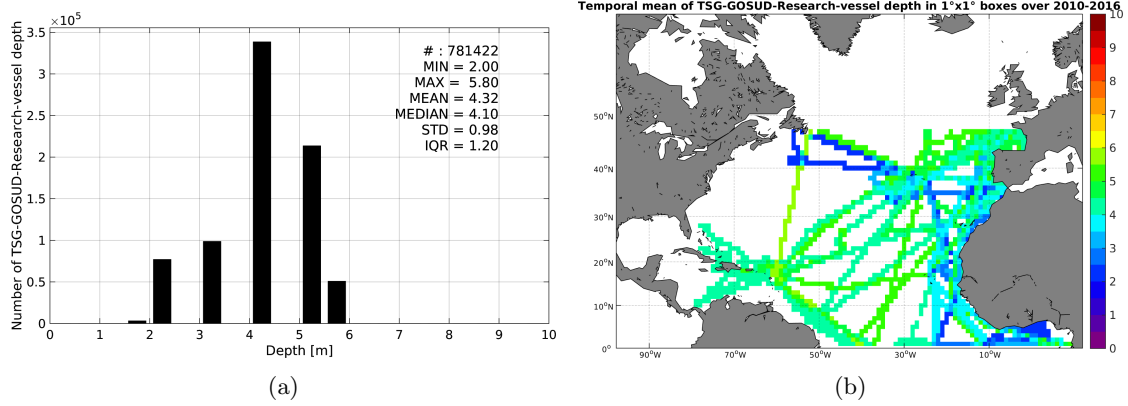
$\times 10^5$
3.5
3
2.5
2
1.5
1
0.5
0
Number of TSG-GOSUD-Research-vessel depth
0 1 2 3 4 5 6 7 8 9 10
Depth [m]

# : 781422
MIN = 2.00
MAX = 5.80
MEAN = 4.32
MEDIAN = 4.10
STD = 0.98
IQR = 1.20

(a)

Temporal mean of TSG-GOSUD-Research-vessel depth in 1°x1° boxes over 2010-2016

50°N
40°N
30°N
20°N
10°N
0°
90°W 70°W 50°W 30°W 10°W

10
9
8
7
6
5
4
3
2
1
0

(b)